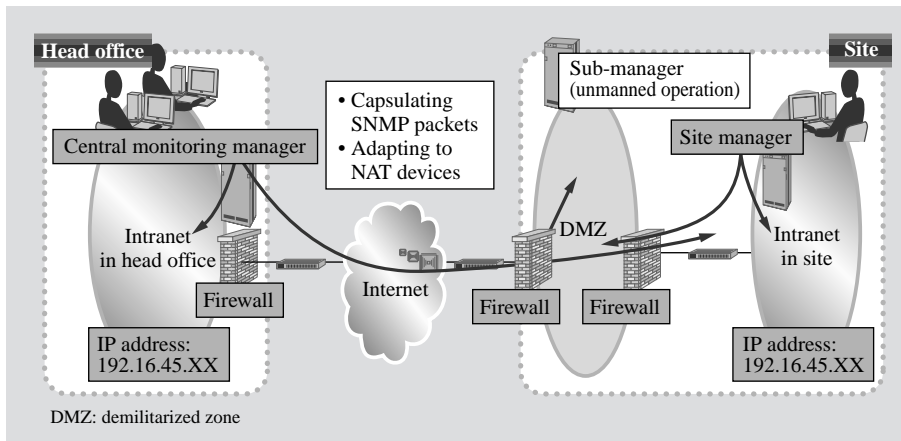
Head office

Central monitoring manager

Intranet in head office

Firewall

IP address: 192.16.45.XX

• Capsulating SNMP packets
• Adapting to NAT devices

Internet

Site

Sub-manager (unmanned operation)

Site manager

DMZ

Firewall

Firewall

Intranet in site

IP address: 192.16.45.XX

DMZ: demilitarized zone